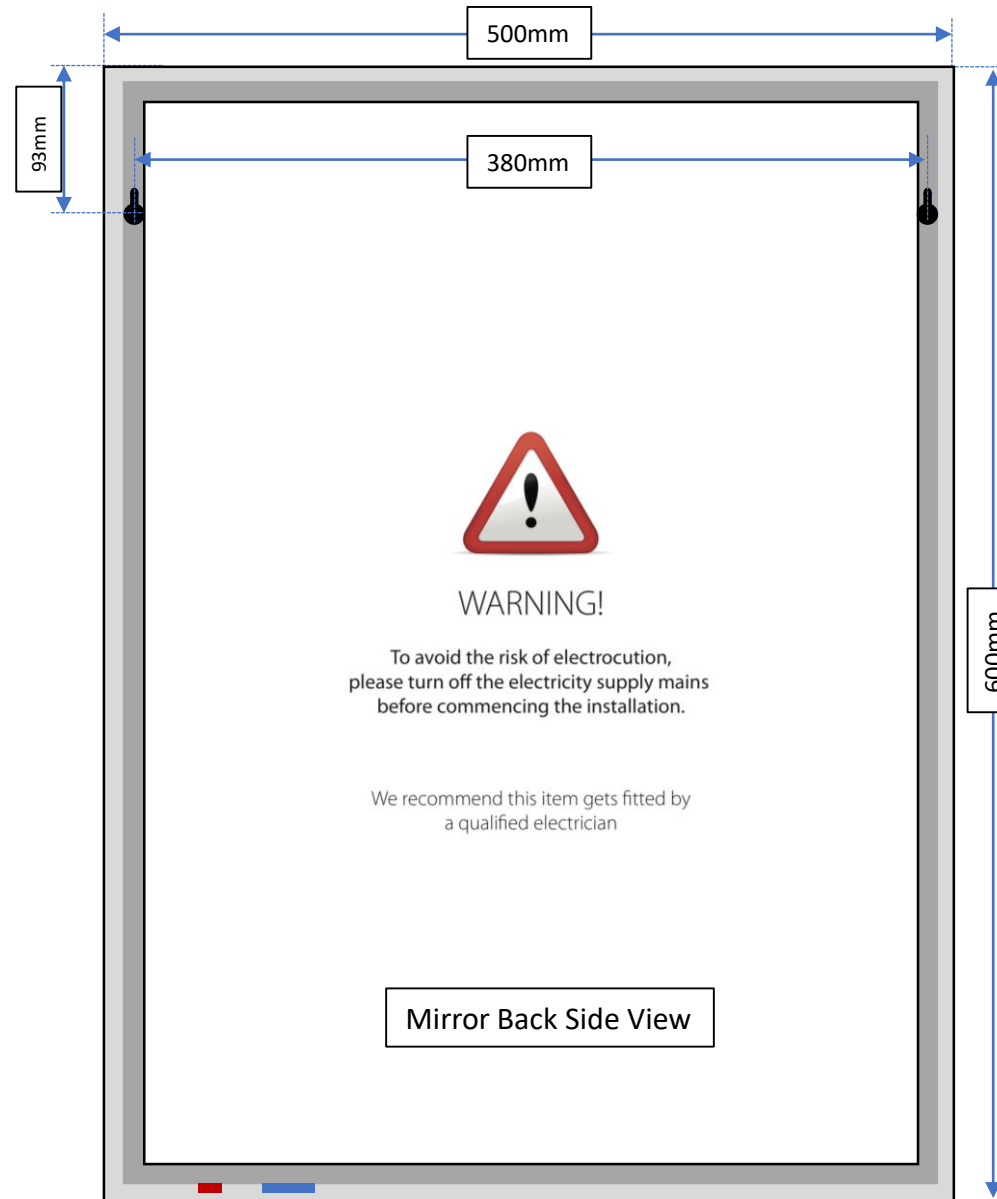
500mm

93mm

380mm

600mm

WARNING!

To avoid the risk of electrocution, please turn off the electricity supply mains before commencing the installation.

We recommend this item gets fitted by a qualified electrician

Mirror Back Side View